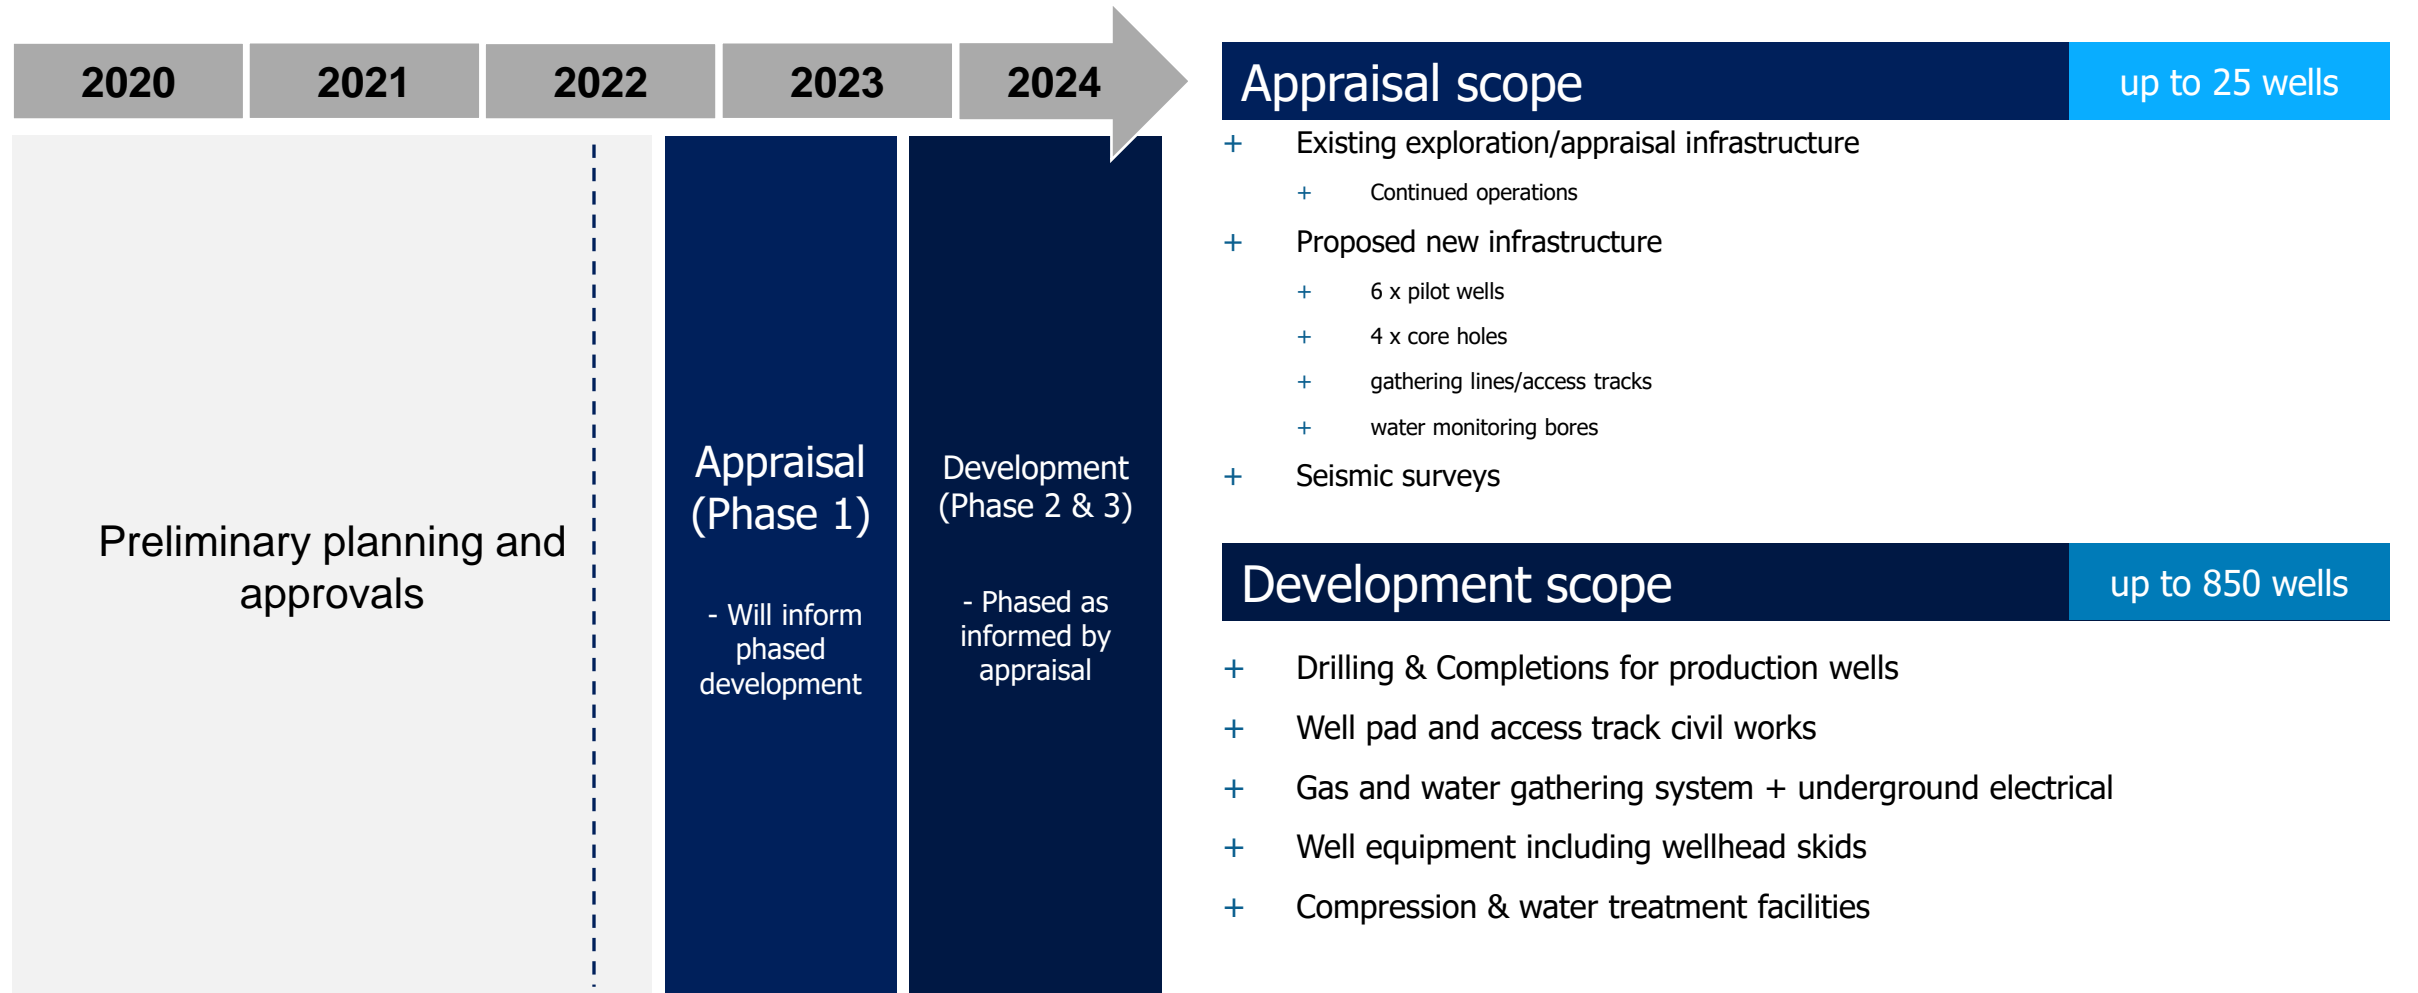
2020 2021 2022 2023 2024

Preliminary planning and approvals

Appraisal (Phase 1)

- Will inform phased development

Development (Phase 2 & 3)

- Phased as informed by appraisal

Appraisal scope
up to 25 wells

+ Existing exploration/appraisal infrastructure
+ Continued operations
+ Proposed new infrastructure
+ 6 x pilot wells
+ 4 x core holes
+ gathering lines/access tracks
+ water monitoring bores
+ Seismic surveys

Development scope
up to 850 wells

+ Drilling & Completions for production wells
+ Well pad and access track civil works
+ Gas and water gathering system + underground electrical
+ Well equipment including wellhead skids
+ Compression & water treatment facilities